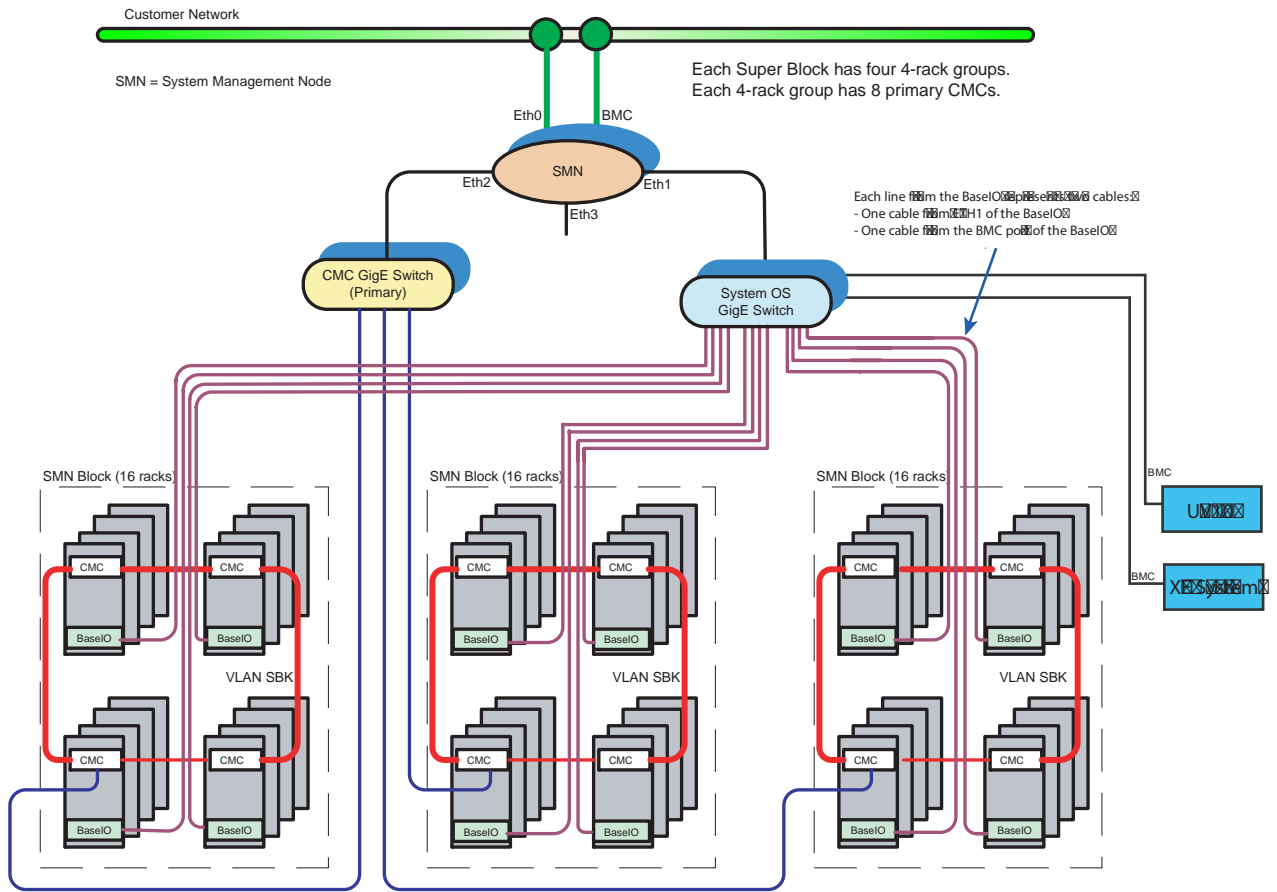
Customer Network

SMN = System Management Node

Each Super Block has four 4-rack groups.
Each 4-rack group has 8 primary CMCs.

Eth0
BMC
SMN
Eth2
Eth1
Eth3

Each line f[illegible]m the BaseIO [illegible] cables:
- One cable f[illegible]m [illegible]H1 of the BaseIO
- One cable f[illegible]m the BMC po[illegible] of the BaseIO

CMC GigE Switch (Primary)

System OS GigE Switch

BMC
U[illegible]

BMC
X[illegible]

SMN Block (16 racks)
CMC
CMC
BaseIO
BaseIO
VLAN SBK
CMC
CMC
BaseIO
BaseIO

SMN Block (16 racks)
CMC
CMC
BaseIO
BaseIO
VLAN SBK
CMC
CMC
BaseIO
BaseIO

SMN Block (16 racks)
CMC
CMC
BaseIO
BaseIO
VLAN SBK
CMC
CMC
BaseIO
BaseIO